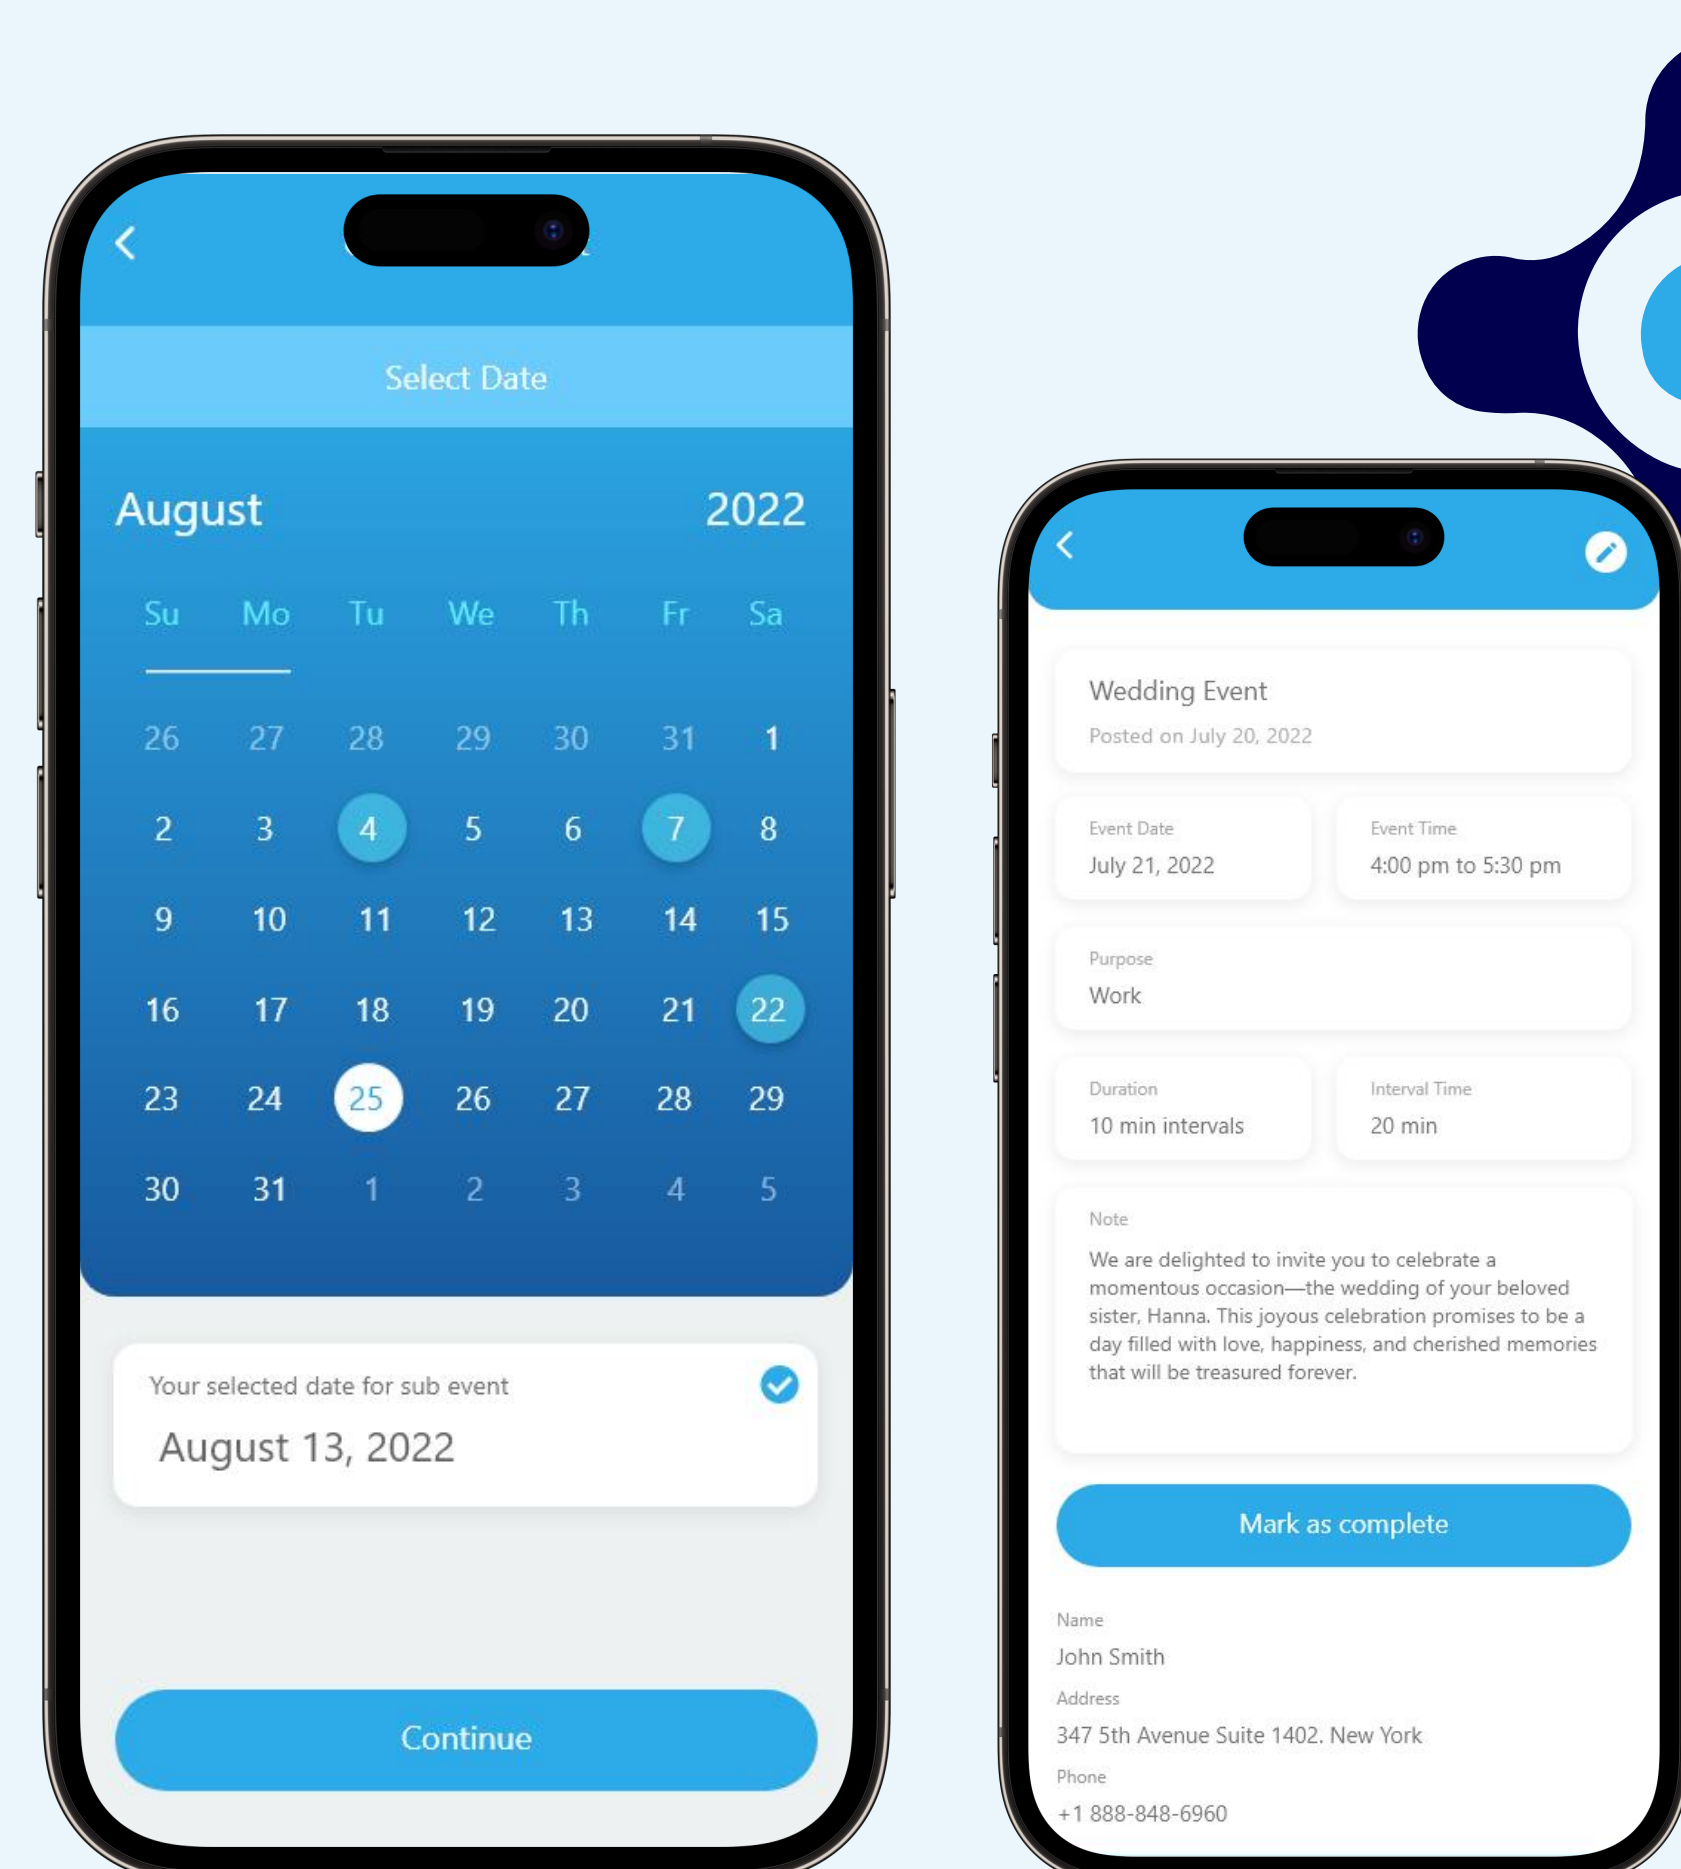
Select Date

August 2022

| Su | Mo | Tu | We | Th | Fr | Sa |
|---|---|---|---|---|---|---|
| 26 | 27 | 28 | 29 | 30 | 31 | 1 |
| 2 | 3 | 4 | 5 | 6 | 7 | 8 |
| 9 | 10 | 11 | 12 | 13 | 14 | 15 |
| 16 | 17 | 18 | 19 | 20 | 21 | 22 |
| 23 | 24 | 25 | 26 | 27 | 28 | 29 |
| 30 | 31 | 1 | 2 | 3 | 4 | 5 |

Your selected date for sub event
August 13, 2022

Continue

Wedding Event
Posted on July 20, 2022

Event Date
July 21, 2022

Event Time
4:00 pm to 5:30 pm

Purpose
Work

Duration
10 min intervals

Interval Time
20 min

Note
We are delighted to invite you to celebrate a momentous occasion—the wedding of your beloved sister, Hanna. This joyous celebration promises to be a day filled with love, happiness, and cherished memories that will be treasured forever.

Mark as complete

Name
John Smith
Address
347 5th Avenue Suite 1402. New York
Phone
+1 888-848-6960